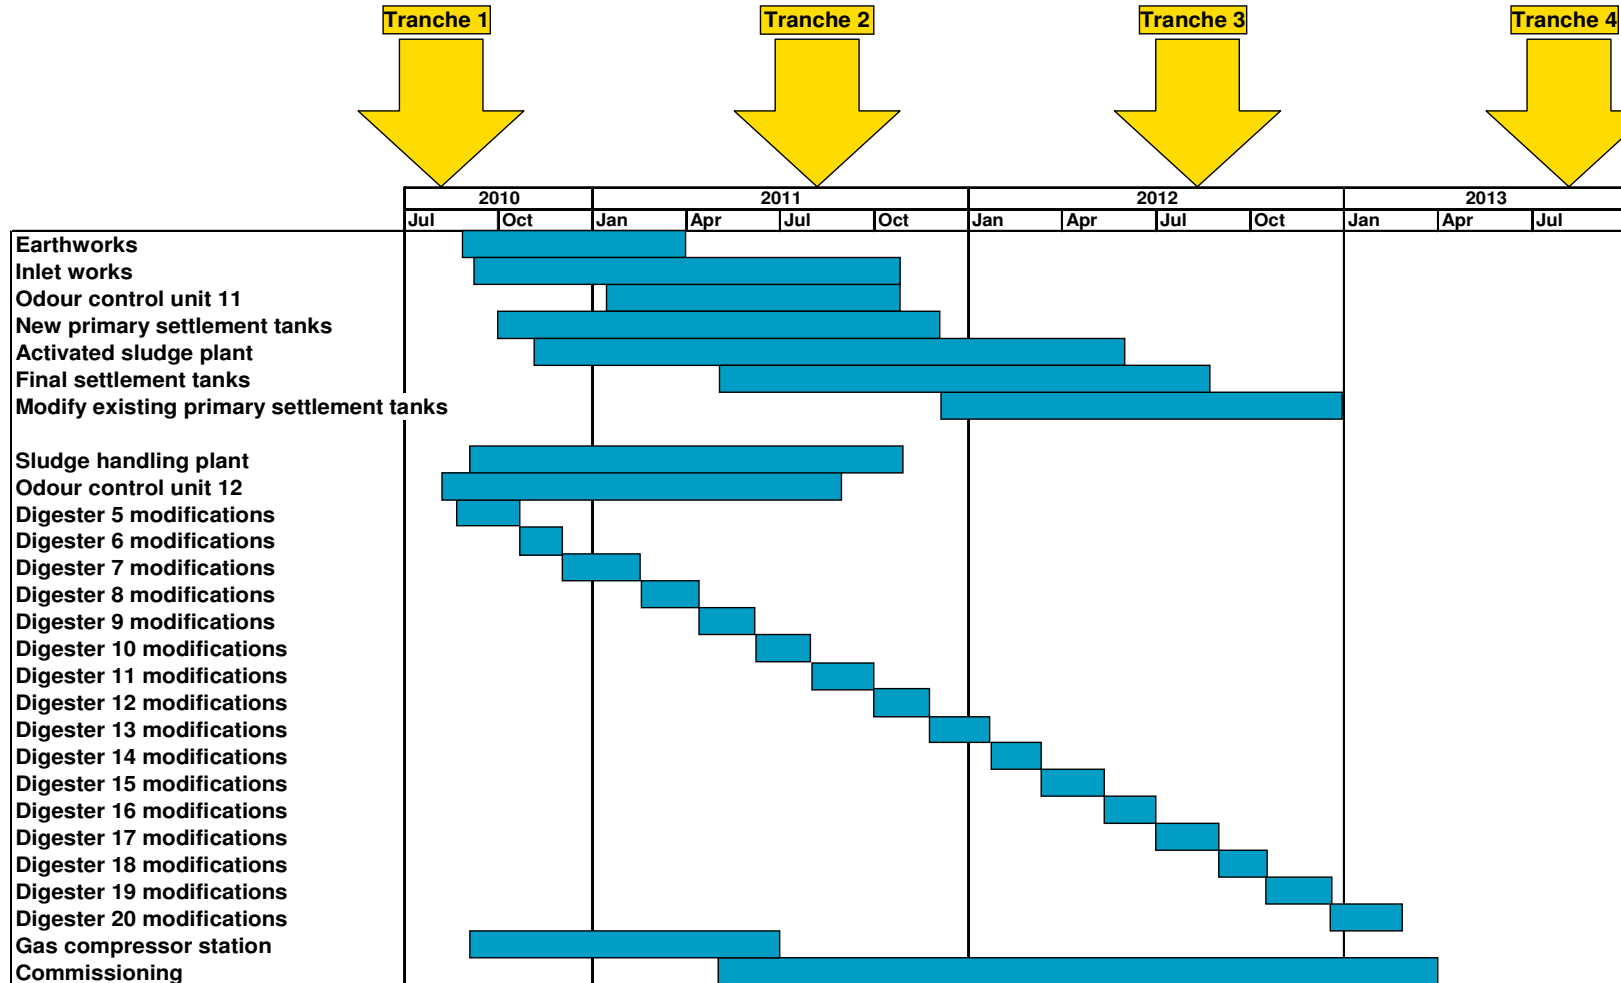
Tranche 1
Tranche 2
Tranche 3
Tranche 4

| | 2010 | | 2011 | | | | 2012 | | | | 2013 | | |
|---|---|---|---|---|---|---|---|---|---|---|---|---|---|
| | Jul | Oct | Jan | Apr | Jul | Oct | Jan | Apr | Jul | Oct | Jan | Apr | Jul |

Earthworks
Inlet works
Odour control unit 11
New primary settlement tanks
Activated sludge plant
Final settlement tanks
Modify existing primary settlement tanks

Sludge handling plant
Odour control unit 12
Digester 5 modifications
Digester 6 modifications
Digester 7 modifications
Digester 8 modifications
Digester 9 modifications
Digester 10 modifications
Digester 11 modifications
Digester 12 modifications
Digester 13 modifications
Digester 14 modifications
Digester 15 modifications
Digester 16 modifications
Digester 17 modifications
Digester 18 modifications
Digester 19 modifications
Digester 20 modifications
Gas compressor station
Commissioning